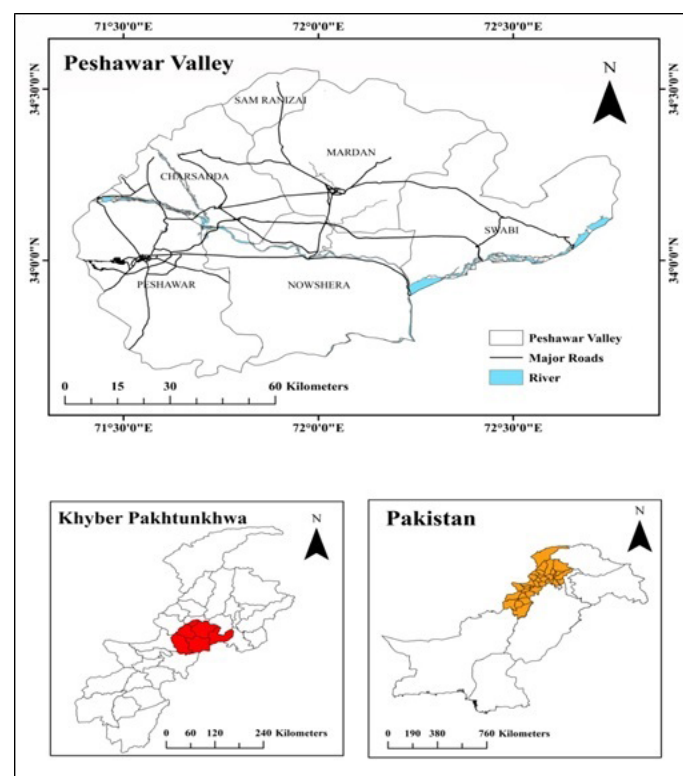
71°30'0"E
72°0'0"E
72°30'0"E

Peshawar Valley

N

34°30'0"N
34°30'0"N

SAM RANIZAI
MARDAN
CHARSADDA
SWABI
PESHAWAR
NOWSHERA

34°0'0"N
34°0'0"N

Peshawar Valley
Major Roads
River

0 15 30 60 Kilometers

71°30'0"E
72°0'0"E
72°30'0"E

Khyber Pakhtunkhwa

N

0 60 120 240 Kilometers

Pakistan

N

0 190 380 760 Kilometers